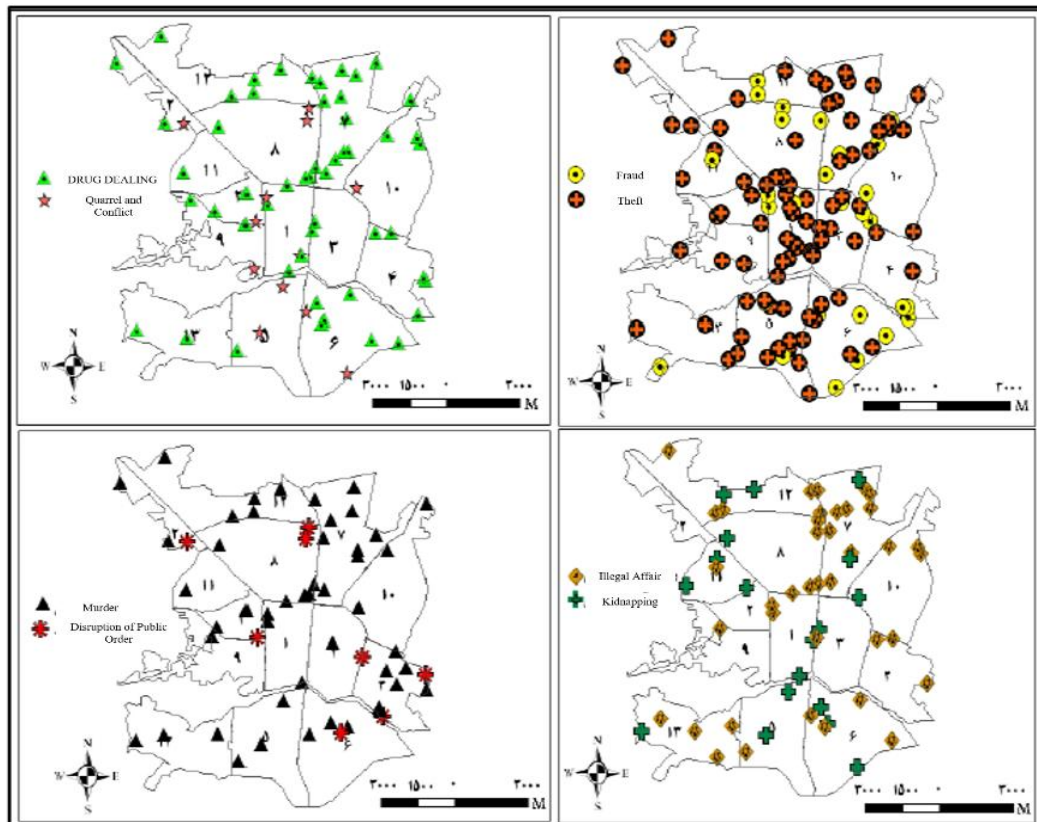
۱۲
۲
۸
۱۱
۱۰
۱
۳
۹
۴
۱۳
۵
۶
DRUG DEALING
Quarrel and Conflict
N
W E
S
۳۰۰۰ ۱۵۰۰ ۰ ۳۰۰۰
M

۱۲
۲
۸
۱۱
۱۰
۹
۴
۱۳
۵
۶
Fraud
Theft
N
W E
S
۳۰۰۰ ۱۵۰۰ ۰ ۳۰۰۰
M

۱۲
۲
۸
۷
۱۱
۱۰
۱
۹
۳
۱۳
۵
۶
Murder
Disruption of Public Order
N
W E
S
۳۰۰۰ ۱۵۰۰ ۰ ۳۰۰۰
M

۱۲
۲
۸
۷
۱۱
۱۰
۲
۱
۳
۹
۳
۱۳
۵
۶
Illegal Affair
Kidnapping
N
W E
S
۳۰۰۰ ۱۵۰۰ ۰ ۳۰۰۰
M